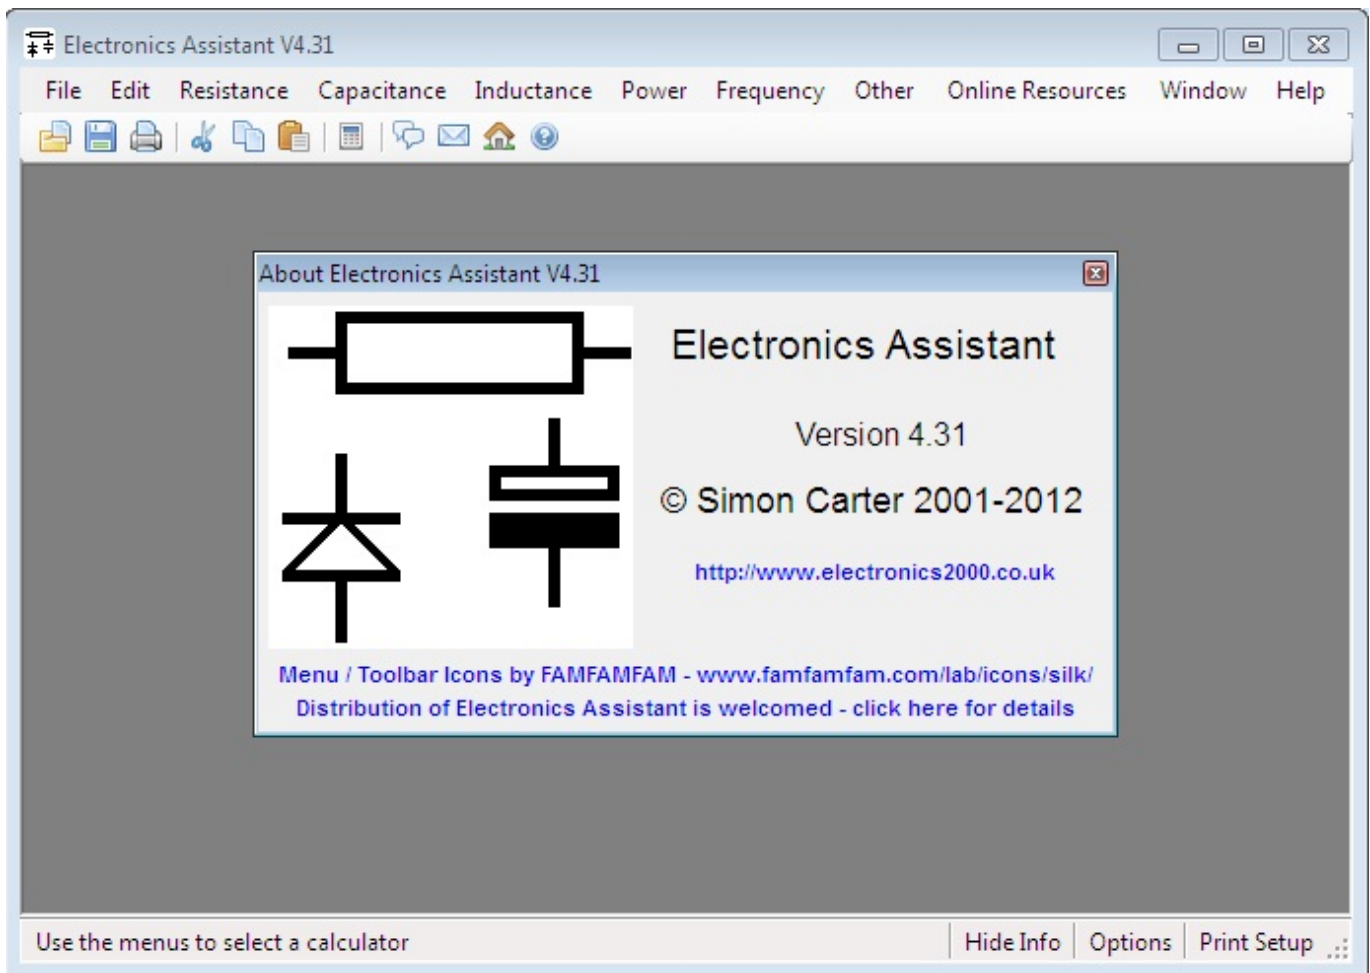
Electronics Assistant V4.31

File Edit Resistance Capacitance Inductance Power Frequency Other Online Resources Window Help

About Electronics Assistant V4.31

Electronics Assistant

Version 4.31

© Simon Carter 2001-2012

http://www.electronics2000.co.uk

Menu / Toolbar Icons by FAMFAMFAM - www.famfamfam.com/lab/icons/silk/
Distribution of Electronics Assistant is welcomed - click here for details

Use the menus to select a calculator

Hide Info | Options | Print Setup